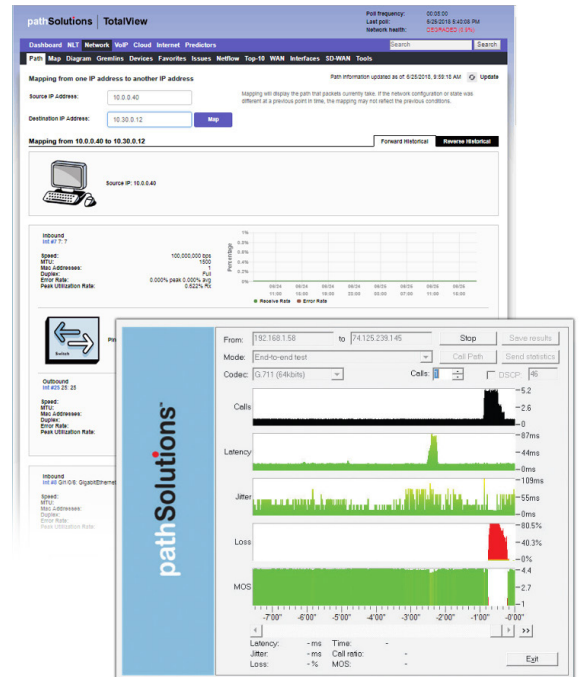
pathSolutions | TotalView

Poll frequency: 00:05:00
Last poll: 6/25/2015 5:40:06 PM
Network health: DEGRADED (5.0%)

Dashboard NLT Network VoIP Cloud Internet Predictors
Search Search
Path Map Diagram Gremlins Devices Favorites Issues Netflow Top-10 WAN Interfaces SD-WAN Tools

Mapping from one IP address to another IP address
Path information updated as of: 6/25/2015, 5:59:18 AM Update

Source IP Address: 10.0.0.40
Destination IP Address: 10.30.0.12
Map

Mapping will display the path that packets currently take. If the network configuration or state was different at a previous point in time, the mapping may not reflect the previous conditions.

Mapping from 10.0.0.40 to 10.30.0.12
Forward Historical Reverse Historical

Source IP: 10.0.0.40

Inbound
Int #7 7: 7
Speed: 100,000,000 bps
MTU: 1500
Mac Addresses: 1
Duplex: Full
Error Rate: 0.000% peak 0.000% avg
Peak Utilization Rate: 0.522% Rx

Percentage
1%
0.8%
0.6%
0.4%
0.2%
0%
06/24 11:00
06/24 15:00
06/24 19:00
06/24 23:00
06/25 03:00
06/25 07:00
06/25 11:00
06/25 15:00
Receive Rate Error Rate

Switch

Outbound
Int #25 25: 25
Speed:
MTU:
Mac Addresses:
Duplex:
Error Rate:
Peak Utilization Rate:

Inbound
Int #0 Gi1/0/6: GigabitEthernet
Speed:
MTU:
Mac Addresses:
Duplex:
Error Rate:
Peak Utilization Rate:

pathSolutions

From: 192.168.1.58 to 74.125.239.145 Stop Save results
Mode: End-to-end test Call Path Send statistics
Codec: G.711 (64kbits) Calls: 1 DSCP: 46

Calls 5.2 2.6 0
Latency 87ms 44ms 0ms
Jitter 109ms 55ms 0ms
Loss 80.5% 40.3% 0%
MOS 4.4 2.7 1

-7'00" -6'00" -5'00" -4'00" -3'00" -2'00" -1'00" -0'00"
>>

Latency: - ms Time: -
Jitter: - ms Call ratio: -
Loss: - % MOS: -
Exit